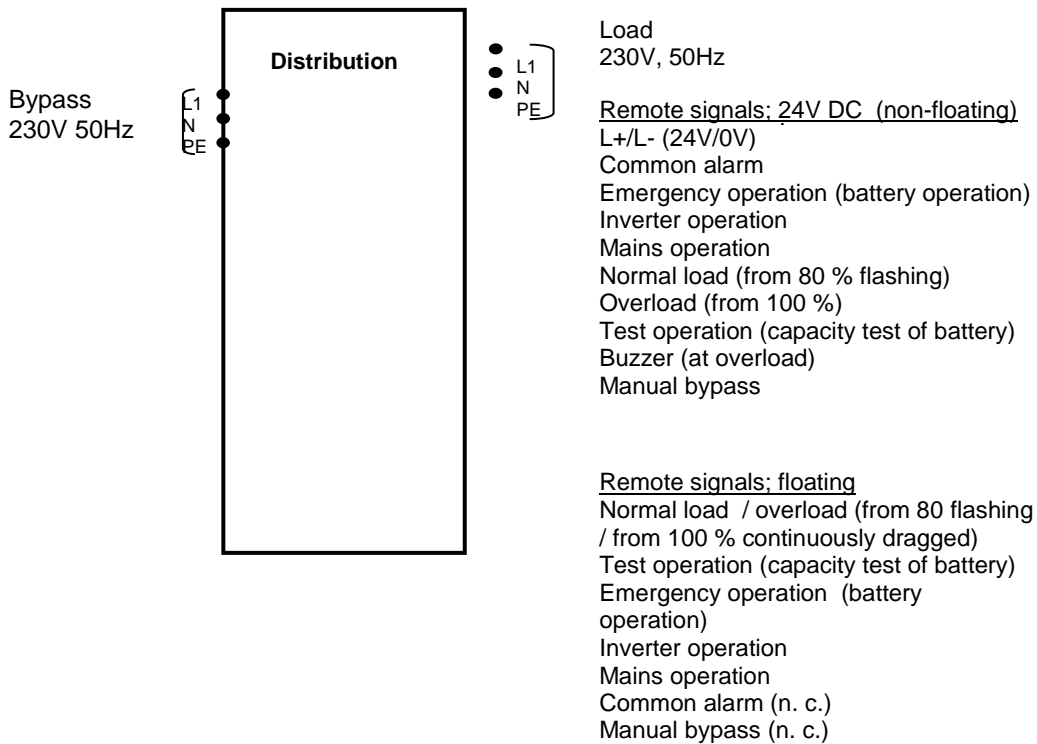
Bypass
230V 50Hz

L1
N
PE

Distribution

L1
N
PE

Load
230V, 50Hz

Remote signals; 24V DC (non-floating)
L+/L- (24V/0V)
Common alarm
Emergency operation (battery operation)
Inverter operation
Mains operation
Normal load (from 80 % flashing)
Overload (from 100 %)
Test operation (capacity test of battery)
Buzzer (at overload)
Manual bypass

Remote signals; floating
Normal load / overload (from 80 flashing / from 100 % continuously dragged)
Test operation (capacity test of battery)
Emergency operation (battery operation)
Inverter operation
Mains operation
Common alarm (n. c.)
Manual bypass (n. c.)